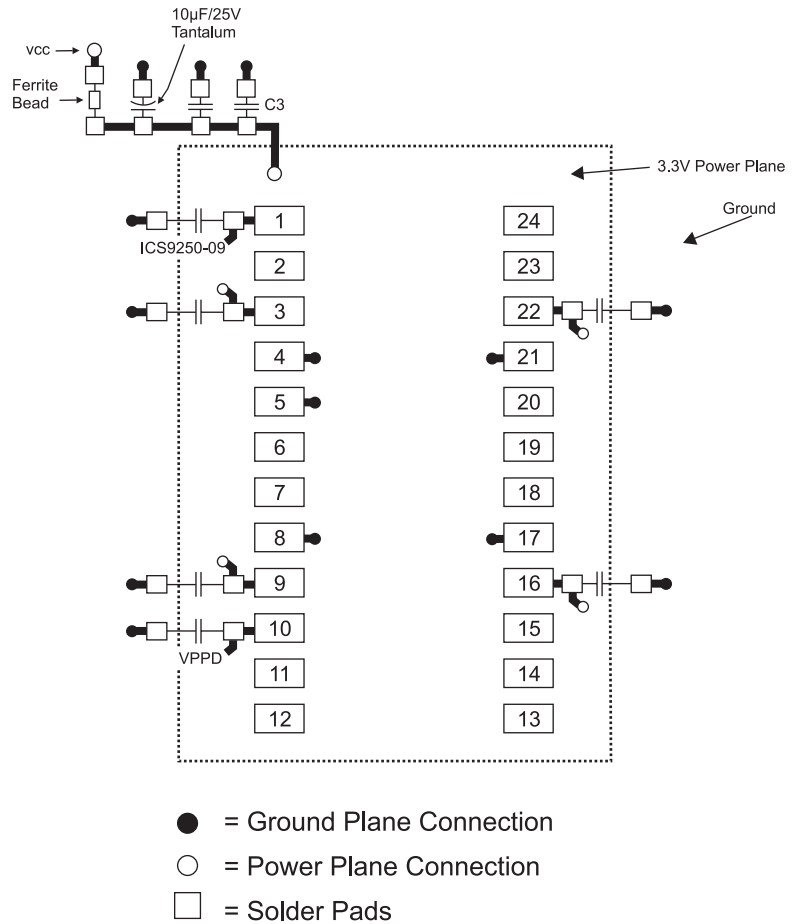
10µF/25V
Tantalum

vcc

Ferrite
Bead

C3

3.3V Power Plane

Ground

ICS9250-09

1
2
3
4
5
6
7
8
9
10
11
12

24
23
22
21
20
19
18
17
16
15
14
13

VPPD

= Ground Plane Connection
= Power Plane Connection
= Solder Pads